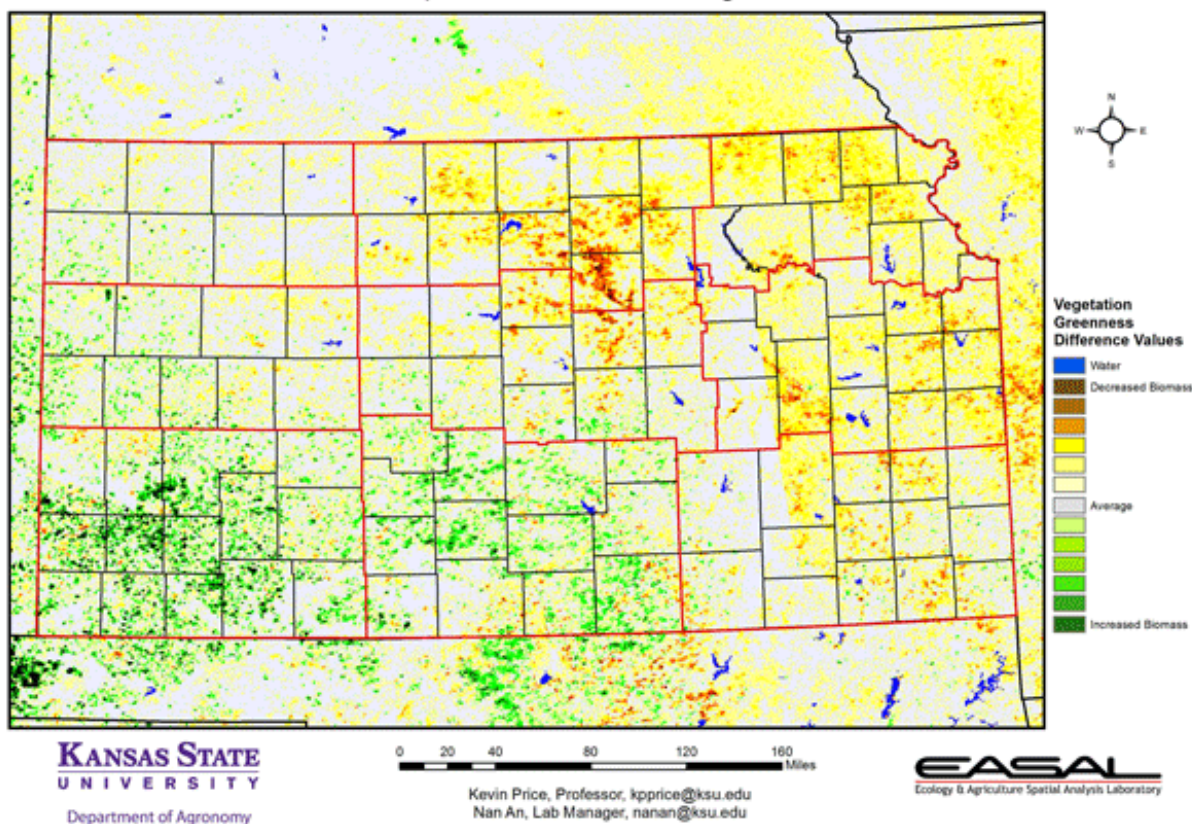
N
W E
S

Vegetation Greenness Difference Values

Water
Decreased Biomass
Average
Increased Biomass

KANSAS STATE
UNIVERSITY
Department of Agronomy

0 20 40 80 120 160 Miles

Kevin Price, Professor, kpprice@ksu.edu
Nan An, Lab Manager, nanan@ksu.edu

EASAL
Ecology & Agriculture Spatial Analysis Laboratory